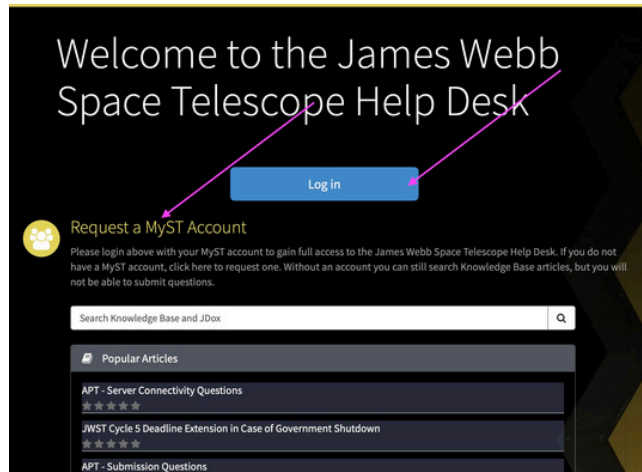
Welcome to the James Webb Space Telescope Help Desk

Log in

Request a MyST Account

Please login above with your MyST account to gain full access to the James Webb Space Telescope Help Desk. If you do not have a MyST account, click here to request one. Without an account you can still search Knowledge Base articles, but you will not be able to submit questions.

Search Knowledge Base and JDox

Popular Articles

APT - Server Connectivity Questions

JWST Cycle 5 Deadline Extension in Case of Government Shutdown

APT - Submission Questions